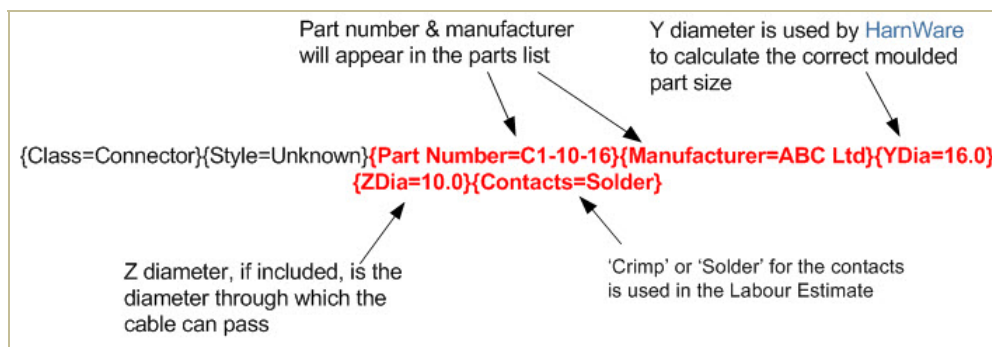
Part number & manufacturer will appear in the parts list

Y diameter is used by HarnWare to calculate the correct moulded part size

{Class=Connector}{Style=Unknown}{Part Number=C1-10-16}{Manufacturer=ABC Ltd}{YDia=16.0}{ZDia=10.0}{Contacts=Solder}

Z diameter, if included, is the diameter through which the cable can pass

'Crimp' or 'Solder' for the contacts is used in the Labour Estimate